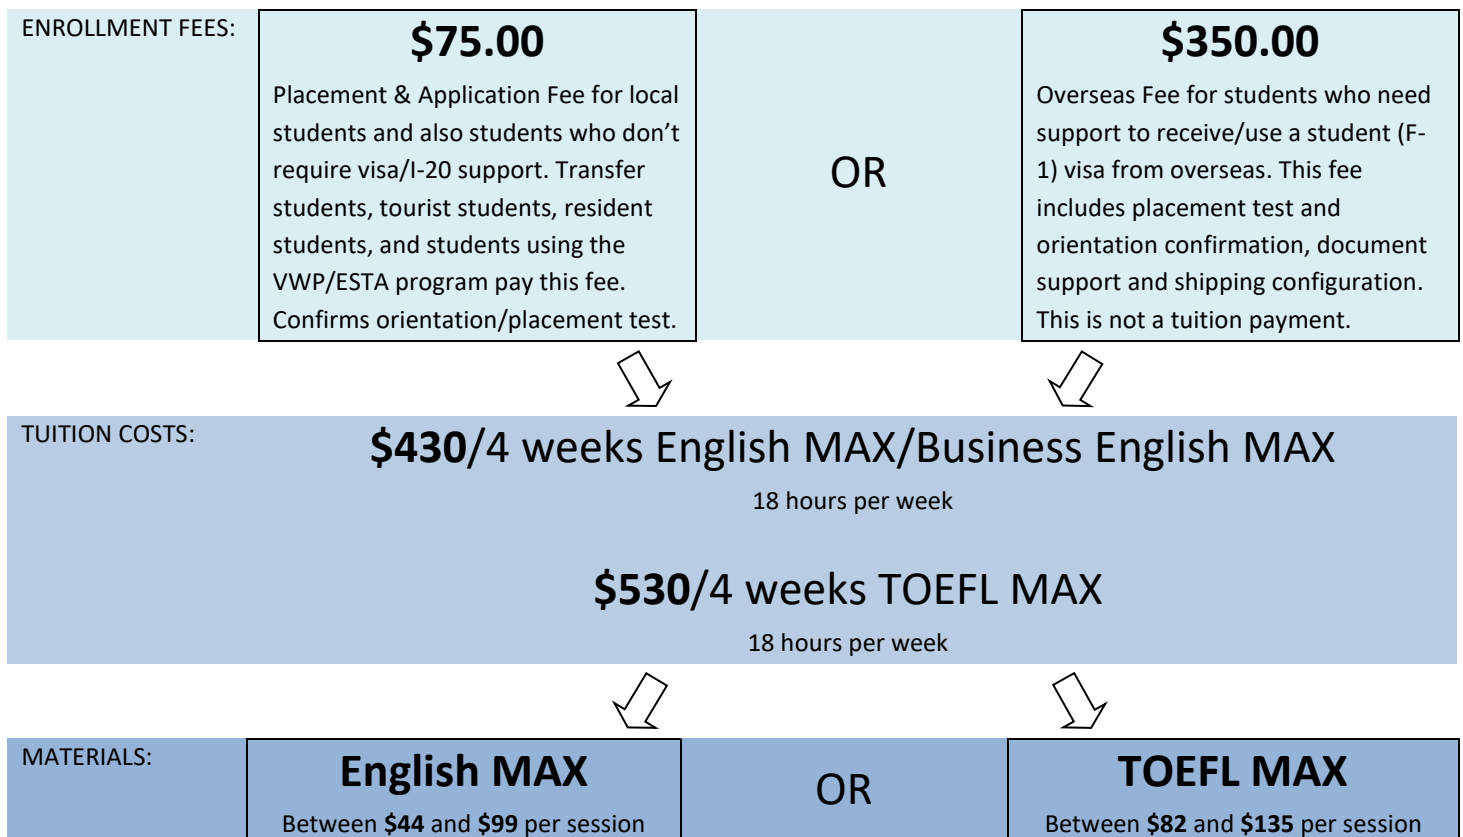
ENROLLMENT FEES:

**$75.00**

Placement & Application Fee for local students and also students who don't require visa/I-20 support. Transfer students, tourist students, resident students, and students using the VWP/ESTA program pay this fee. Confirms orientation/placement test.

OR

**$350.00**

Overseas Fee for students who need support to receive/use a student (F-1) visa from overseas. This fee includes placement test and orientation confirmation, document support and shipping configuration. This is not a tuition payment.

TUITION COSTS:

**$430**/4 weeks English MAX/Business English MAX

18 hours per week

**$530**/4 weeks TOEFL MAX

18 hours per week

MATERIALS:

**English MAX**

Between **$44** and **$99** per session

OR

**TOEFL MAX**

Between **$82** and **$135** per session